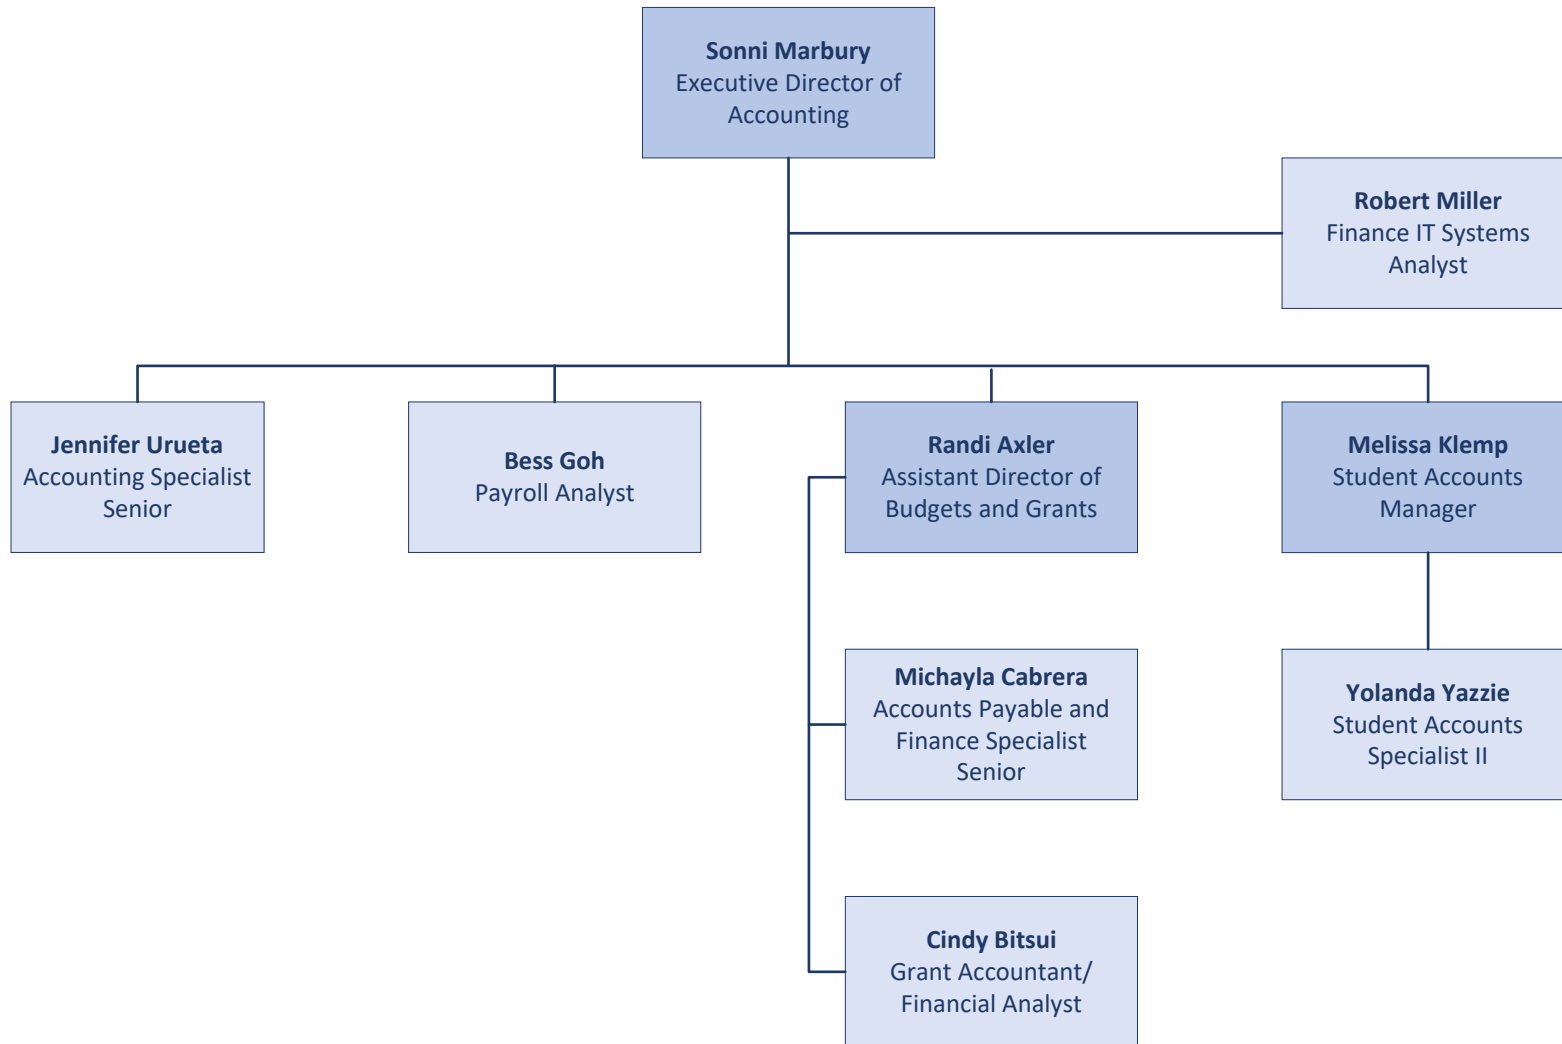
**Sonni Marbury**
Executive Director of Accounting

**Robert Miller**
Finance IT Systems Analyst

**Jennifer Urueta**
Accounting Specialist Senior

**Bess Goh**
Payroll Analyst

**Randi Axler**
Assistant Director of Budgets and Grants

**Melissa Klemp**
Student Accounts Manager

**Michayla Cabrera**
Accounts Payable and Finance Specialist Senior

**Yolanda Yazzie**
Student Accounts Specialist II

**Cindy Bitsui**
Grant Accountant/ Financial Analyst